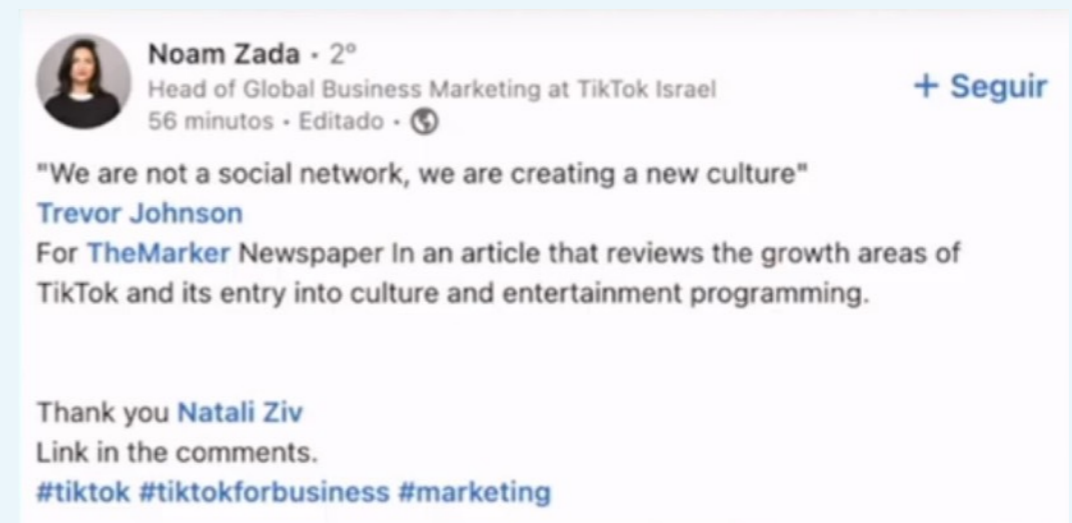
Noam Zada • 2º
Head of Global Business Marketing at TikTok Israel
56 minutos • Editado •

+ Seguir

"We are not a social network, we are creating a new culture"
Trevor Johnson
For TheMarker Newspaper In an article that reviews the growth areas of TikTok and its entry into culture and entertainment programming.

Thank you Natali Ziv
Link in the comments.
#tiktok #tiktokforbusiness #marketing